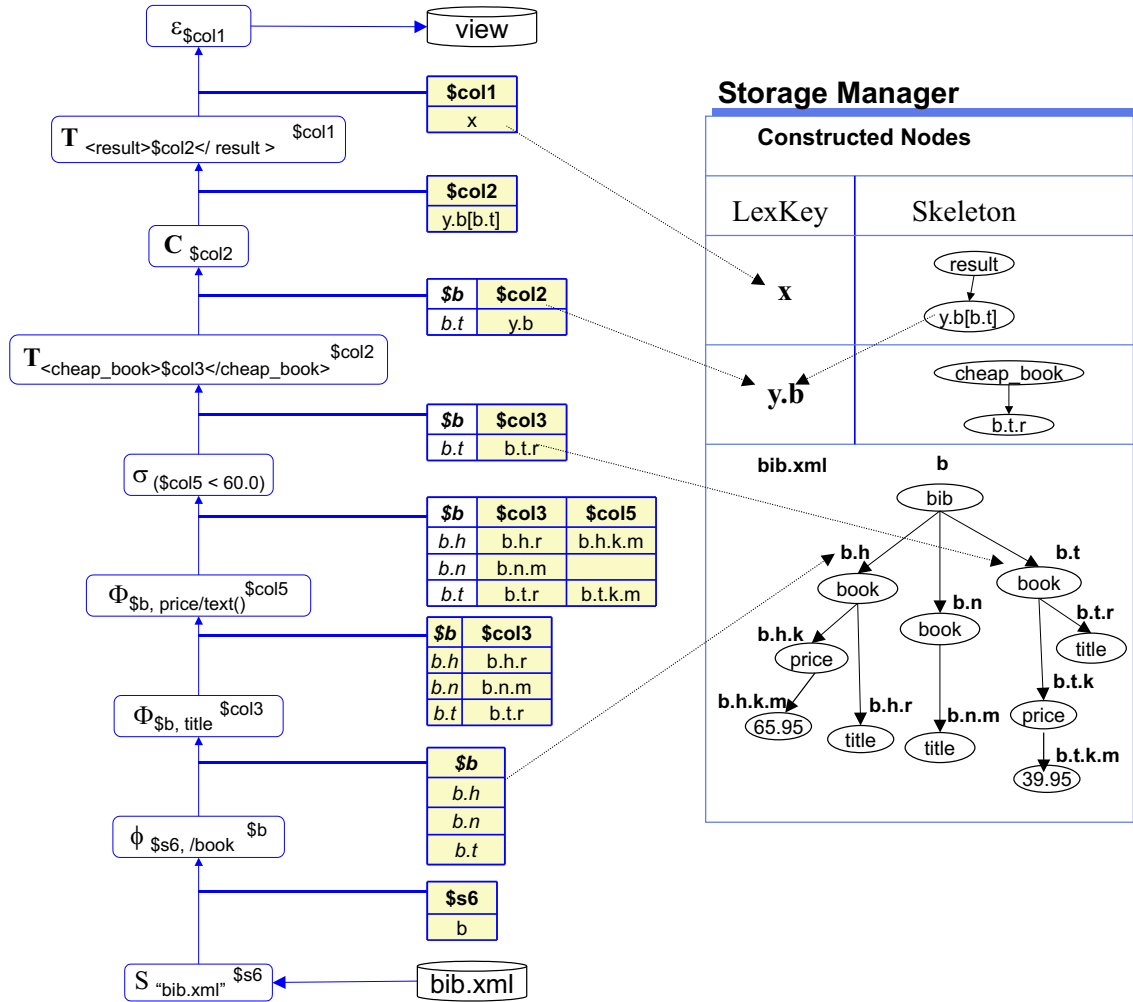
$\varepsilon_{\$col1}$

view

| \$col1 |
|---|
| x |

$T_{\text{<result>\$col2</ result >}}^{\$col1}$

| \$col2 |
|---|
| y.b[b.t] |

$C_{\$col2}$

| \$b | \$col2 |
|---|---|
| b.t | y.b |

$T_{\text{<cheap\_book>\$col3</cheap\_book>}}^{\$col2}$

| \$b | \$col3 |
|---|---|
| b.t | b.t.r |

$\sigma_{(\$col5 < 60.0)}$

| \$b | \$col3 | \$col5 |
|---|---|---|
| b.h | b.h.r | b.h.k.m |
| b.n | b.n.m | |
| b.t | b.t.r | b.t.k.m |

$\Phi_{\$b,\ price/text()}^{\$col5}$

| \$b | \$col3 |
|---|---|
| b.h | b.h.r |
| b.n | b.n.m |
| b.t | b.t.r |

$\Phi_{\$b,\ title}^{\$col3}$

| \$b |
|---|
| b.h |
| b.n |
| b.t |

$\phi_{\$s6,\ /book}^{\$b}$

| \$s6 |
|---|
| b |

$S_{\text{"bib.xml"}}^{\$s6}$

bib.xml

Storage Manager

Constructed Nodes

| LexKey | Skeleton |
|---|---|
| x | result, y.b[b.t] |
| y.b | cheap_book, b.t.r |

bib.xml b

bib
b.h book
b.n book
b.t book
b.h.k price
b.h.k.m 65.95
b.h.r title
b.n.m title
b.t.r title
b.t.k price
b.t.k.m 39.95